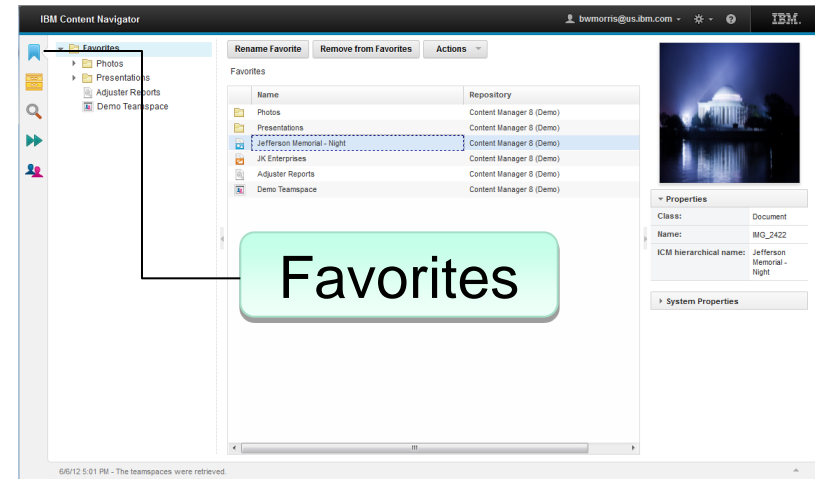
IBM Content Navigator

bwmorris@us.ibm.com

IBM.

Favorites
Photos
Presentations
Adjuster Reports
Demo Teamspace

Rename Favorite
Remove from Favorites
Actions

Favorites

| Name | Repository |
|---|---|
| Photos | Content Manager 8 (Demo) |
| Presentations | Content Manager 8 (Demo) |
| Jefferson Memorial - Night | Content Manager 8 (Demo) |
| JK Enterprises | Content Manager 8 (Demo) |
| Adjuster Reports | Content Manager 8 (Demo) |
| Demo Teamspace | Content Manager 8 (Demo) |

Favorites

Properties

| Class: | Document |
|---|---|
| Name: | IMG_2422 |
| ICM hierarchical name: | Jefferson Memorial - Night |

System Properties

6/6/12 5:01 PM - The teamspaces were retrieved.